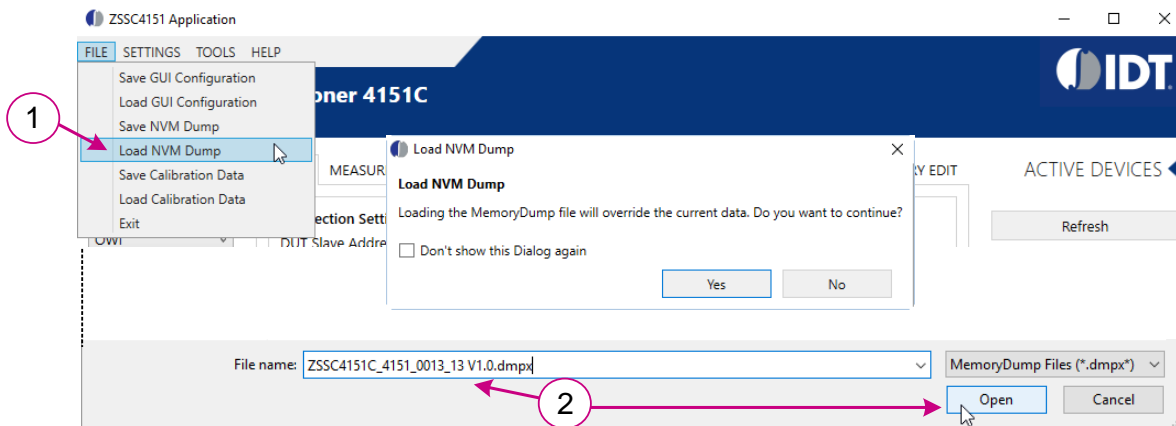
ZSSC4151 Application

FILE SETTINGS TOOLS HELP

Save GUI Configuration
Load GUI Configuration
Save NVM Dump
Load NVM Dump
Save Calibration Data
Load Calibration Data
Exit

1

oner 4151C

IDT

MEASUR

ection Setti
DUT Slave Addre

OWI

RY EDIT

ACTIVE DEVICES

Refresh

Load NVM Dump

Load NVM Dump

Loading the MemoryDump file will override the current data. Do you want to continue?

Don't show this Dialog again

Yes

No

File name: ZSSC4151C_4151_0013_13 V1.0.dmpx

MemoryDump Files (*.dmpx*)

2

Open

Cancel